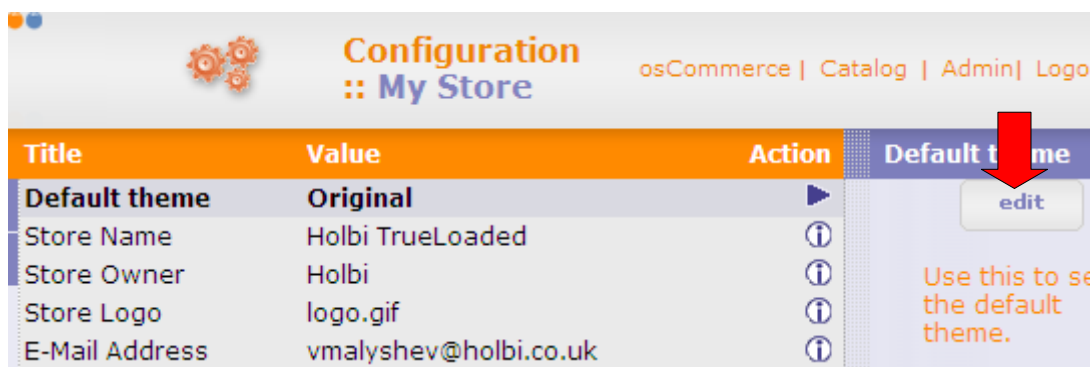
Configuration
:: My Store

osCommerce | Catalog | Admin| Logo

| Title | Value | Action |
|---|---|---|
| Default theme | Original | ▶ |
| Store Name | Holbi TrueLoaded | ⓘ |
| Store Owner | Holbi | ⓘ |
| Store Logo | logo.gif | ⓘ |
| E-Mail Address | vmalyshev@holbi.co.uk | ⓘ |

Default t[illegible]me

edit

Use this to se the default theme.